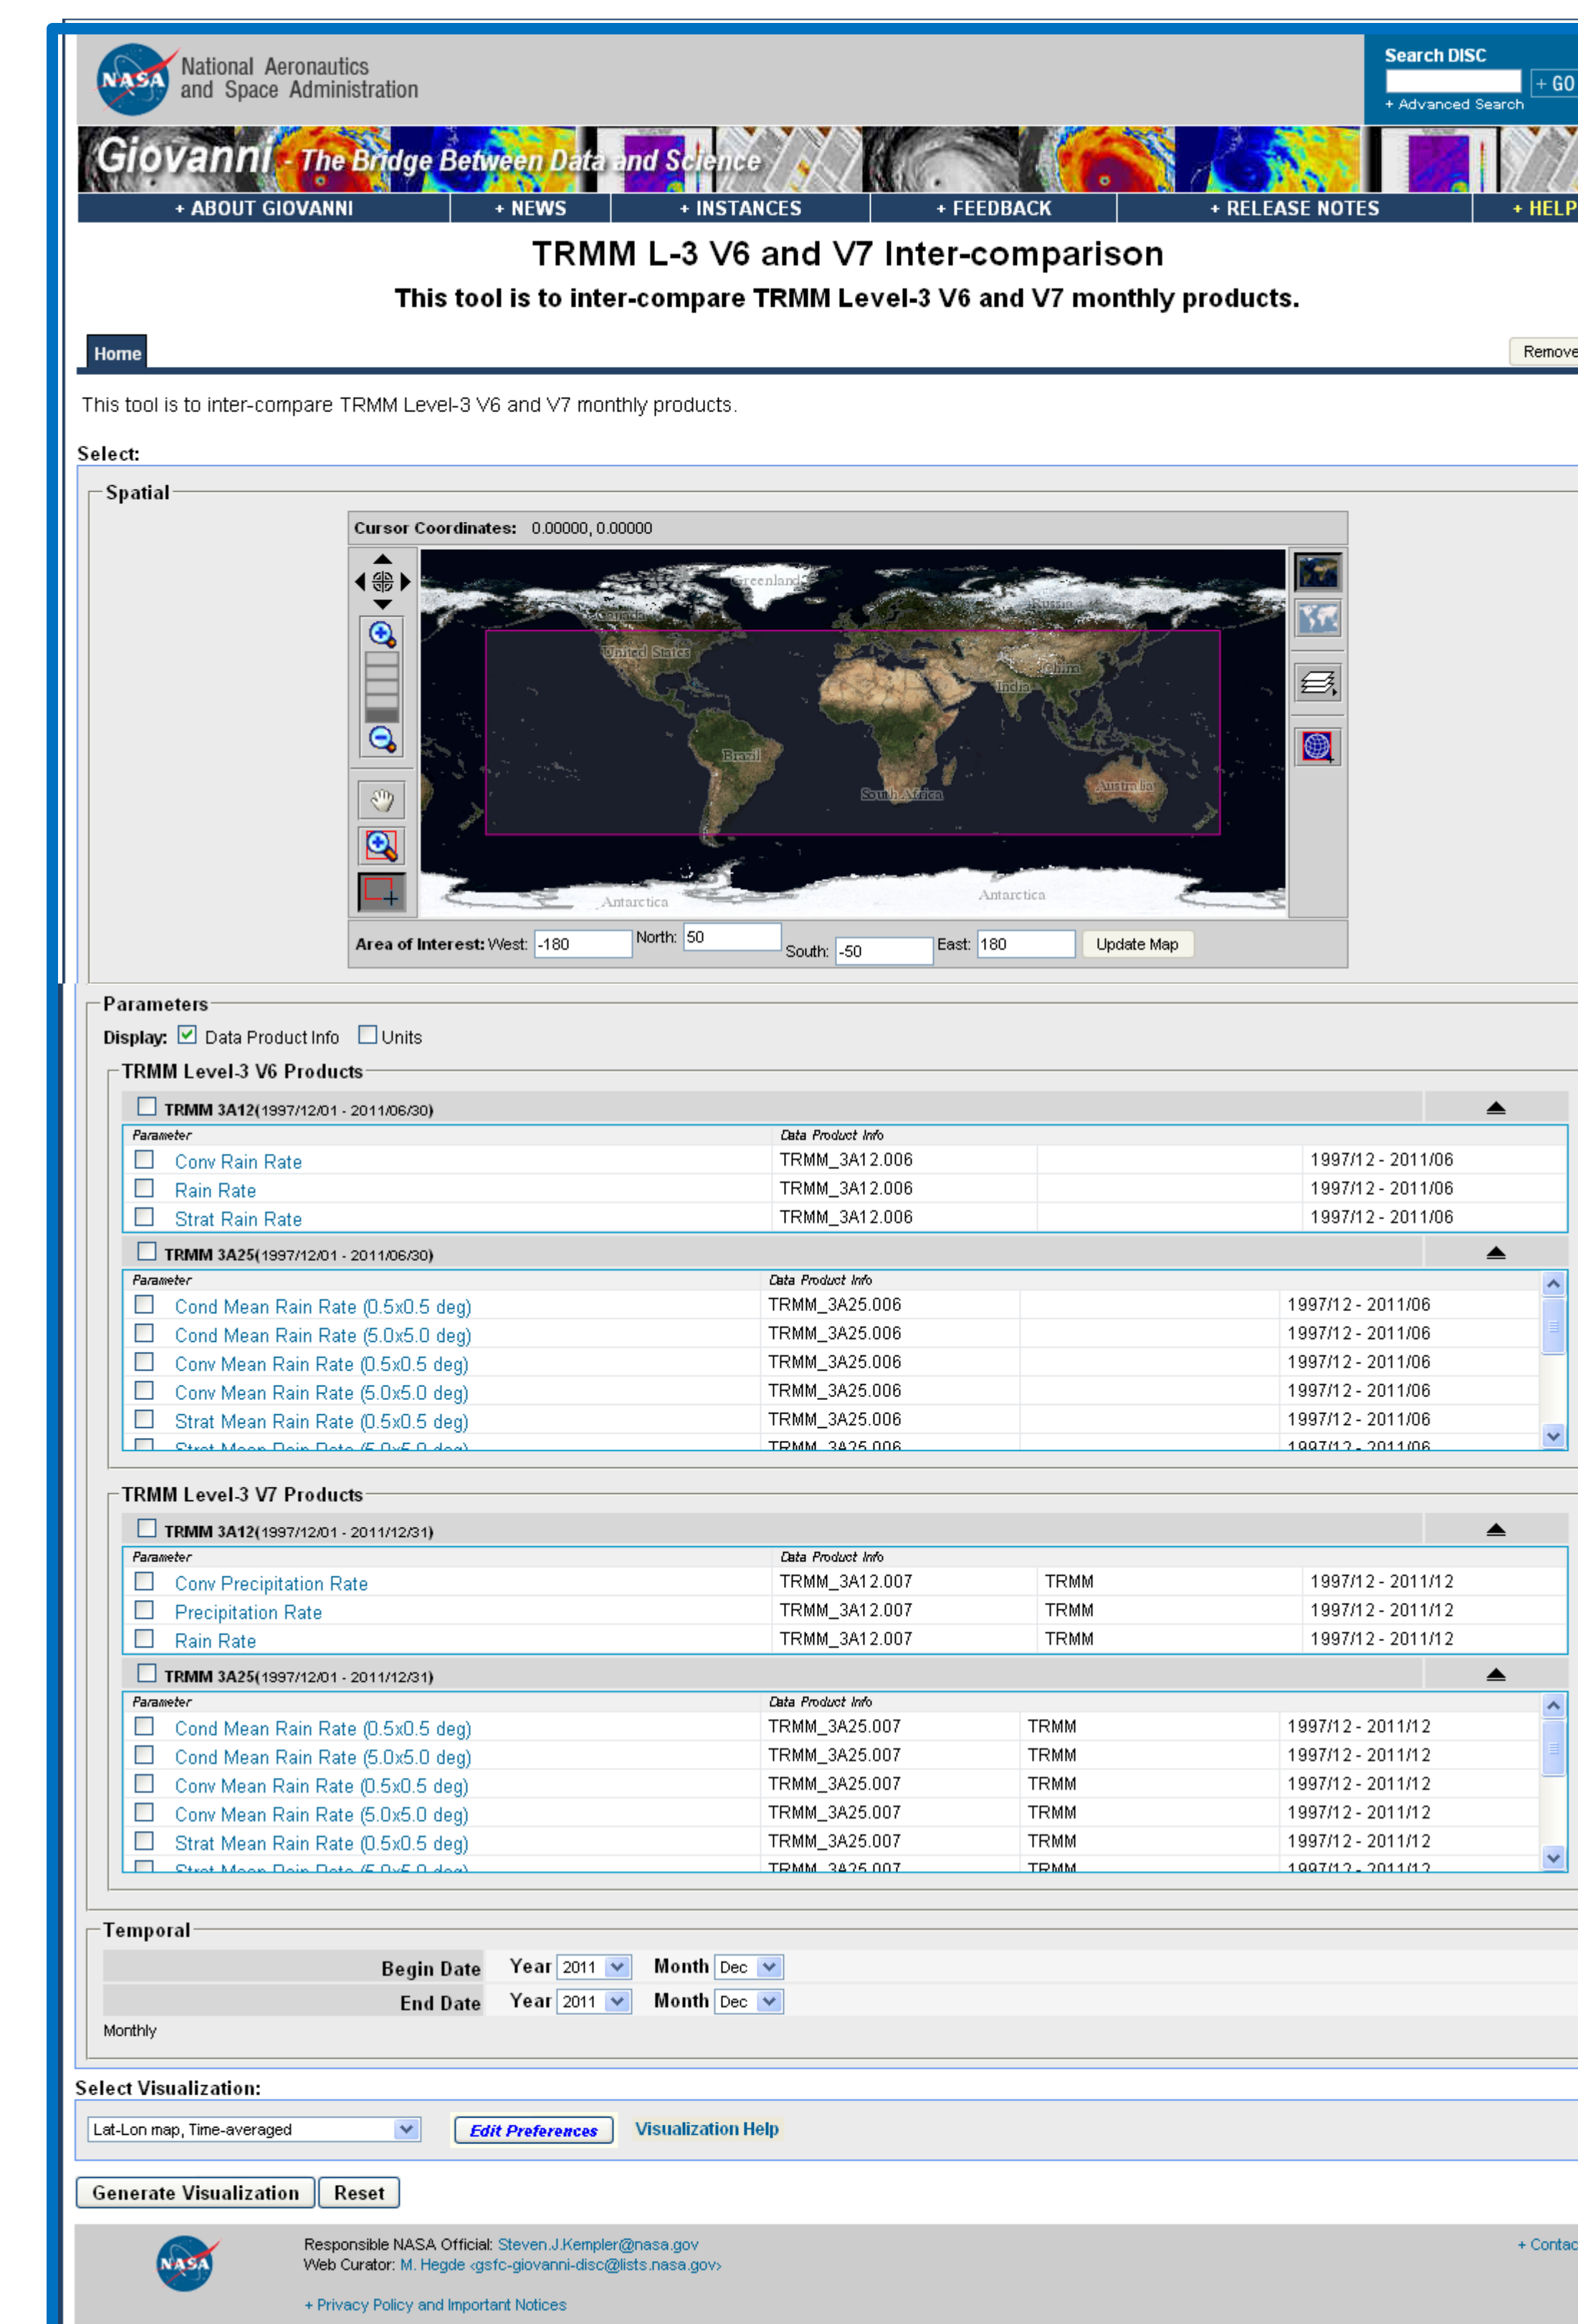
NASA National Aeronautics and Space Administration

Search DISC
+ GO
+ Advanced Search

Giovanni - The Bridge Between Data and Science

+ ABOUT GIOVANNI | + NEWS | + INSTANCES | + FEEDBACK | + RELEASE NOTES | + HELP

TRMM L-3 V6 and V7 Inter-comparison

This tool is to inter-compare TRMM Level-3 V6 and V7 monthly products.

Home

Remove

This tool is to inter-compare TRMM Level-3 V6 and V7 monthly products.

Select:

Spatial

Cursor Coordinates: 0.00000, 0.00000

Greenland
Canada
Russia
United States
China
India
Brazil
South Africa
Australia
Antarctica
Antarctica

Area of Interest: West: -180 North: 50 South: -50 East: 180 Update Map

Parameters

Display: Data Product Info Units

TRMM Level-3 V6 Products

TRMM 3A12(1997/12/01 - 2011/06/30)

| Parameter | Data Product Info | | |
|---|---|---|---|
| Conv Rain Rate | TRMM_3A12.006 | | 1997/12 - 2011/06 |
| Rain Rate | TRMM_3A12.006 | | 1997/12 - 2011/06 |
| Strat Rain Rate | TRMM_3A12.006 | | 1997/12 - 2011/06 |

TRMM 3A25(1997/12/01 - 2011/06/30)

| Parameter | Data Product Info | | |
|---|---|---|---|
| Cond Mean Rain Rate (0.5x0.5 deg) | TRMM_3A25.006 | | 1997/12 - 2011/06 |
| Cond Mean Rain Rate (5.0x5.0 deg) | TRMM_3A25.006 | | 1997/12 - 2011/06 |
| Conv Mean Rain Rate (0.5x0.5 deg) | TRMM_3A25.006 | | 1997/12 - 2011/06 |
| Conv Mean Rain Rate (5.0x5.0 deg) | TRMM_3A25.006 | | 1997/12 - 2011/06 |
| Strat Mean Rain Rate (0.5x0.5 deg) | TRMM_3A25.006 | | 1997/12 - 2011/06 |
| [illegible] | TRMM_3A25.006 | | 1997/12 - 2011/06 |

TRMM Level-3 V7 Products

TRMM 3A12(1997/12/01 - 2011/12/31)

| Parameter | Data Product Info | | |
|---|---|---|---|
| Conv Precipitation Rate | TRMM_3A12.007 | TRMM | 1997/12 - 2011/12 |
| Precipitation Rate | TRMM_3A12.007 | TRMM | 1997/12 - 2011/12 |
| Rain Rate | TRMM_3A12.007 | TRMM | 1997/12 - 2011/12 |

TRMM 3A25(1997/12/01 - 2011/12/31)

| Parameter | Data Product Info | | |
|---|---|---|---|
| Cond Mean Rain Rate (0.5x0.5 deg) | TRMM_3A25.007 | TRMM | 1997/12 - 2011/12 |
| Cond Mean Rain Rate (5.0x5.0 deg) | TRMM_3A25.007 | TRMM | 1997/12 - 2011/12 |
| Conv Mean Rain Rate (0.5x0.5 deg) | TRMM_3A25.007 | TRMM | 1997/12 - 2011/12 |
| Conv Mean Rain Rate (5.0x5.0 deg) | TRMM_3A25.007 | TRMM | 1997/12 - 2011/12 |
| Strat Mean Rain Rate (0.5x0.5 deg) | TRMM_3A25.007 | TRMM | 1997/12 - 2011/12 |
| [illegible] | TRMM_3A25.007 | TRMM | 1997/12 - 2011/12 |

Temporal

Begin Date Year 2011 Month Dec
End Date Year 2011 Month Dec
Monthly

Select Visualization:

Lat-Lon map, Time-averaged  Edit Preferences  Visualization Help

Generate Visualization  Reset

NASA
Responsible NASA Official: Steven.J.Kempler@nasa.gov
Web Curator: M. Hegde <gsfc-giovanni-disc@lists.nasa.gov>
+ Privacy Policy and Important Notices
+ Contac